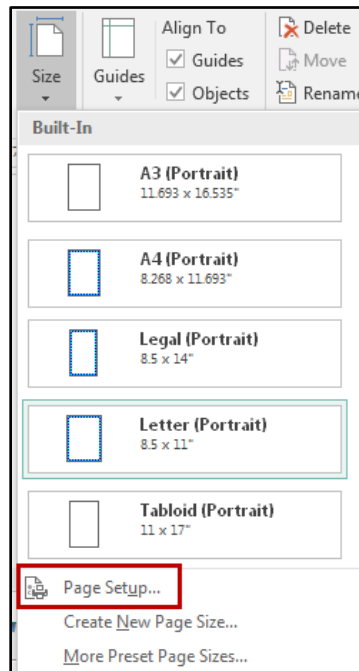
Size

Guides

Align To

Guides

Objects

Delete

Move

Renam

Built-In

A3 (Portrait)
11.693 x 16.535"

A4 (Portrait)
8.268 x 11.693"

Legal (Portrait)
8.5 x 14"

Letter (Portrait)
8.5 x 11"

Tabloid (Portrait)
11 x 17"

Page Setup...

Create New Page Size...

More Preset Page Sizes...